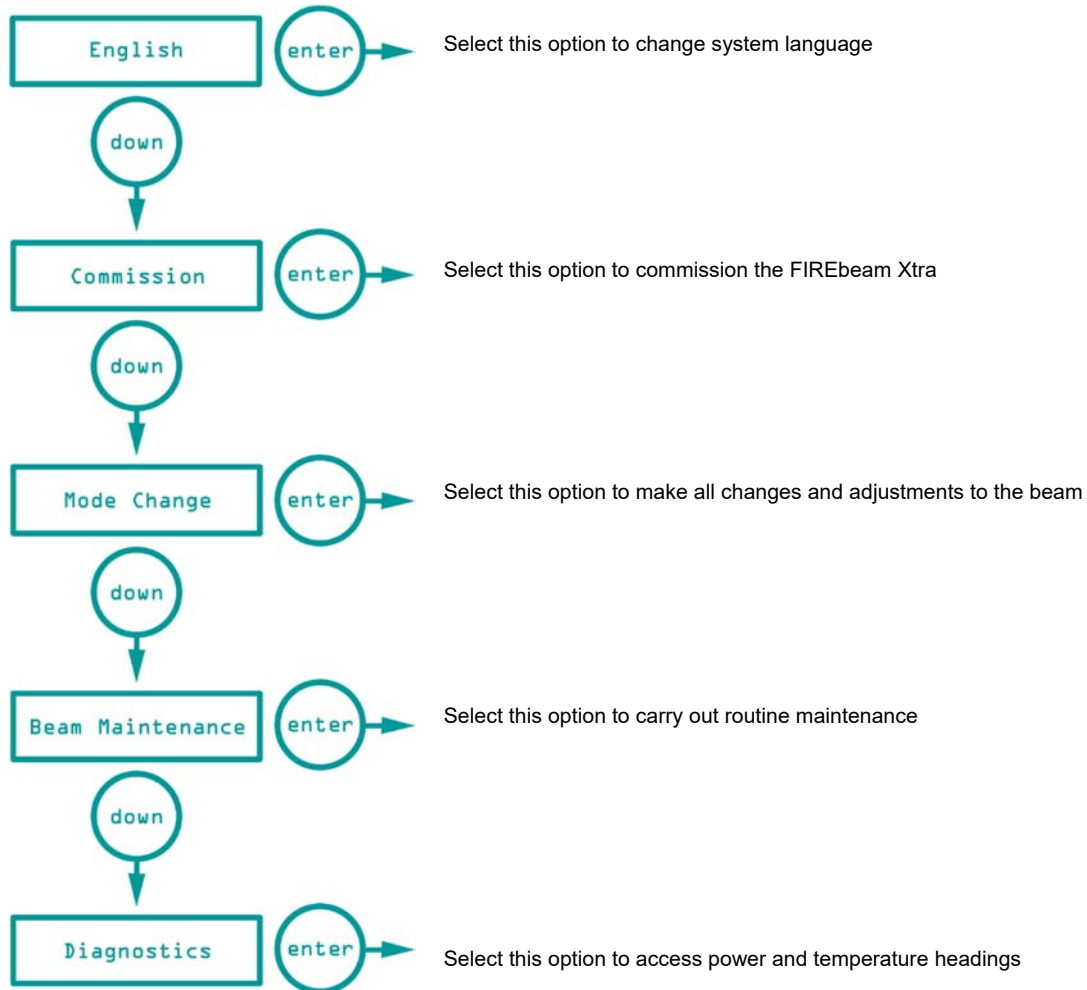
English

enter

Select this option to change system language

down

Commission

enter

Select this option to commission the FIREbeam Xtra

down

Mode Change

enter

Select this option to make all changes and adjustments to the beam

down

Beam Maintenance

enter

Select this option to carry out routine maintenance

down

Diagnostics

enter

Select this option to access power and temperature headings